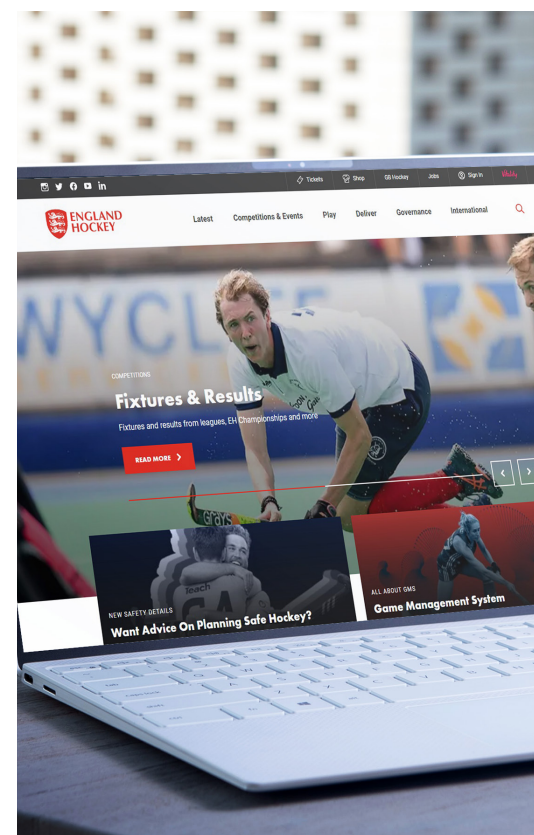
Tickets Shop GB Hockey Jobs Sign In Vitality

ENGLAND HOCKEY

Latest Competitions & Events Play Deliver Governance International

WYCL

COMPETITIONS

Fixtures & Results

Fixtures and results from leagues, EH Championships and more

READ MORE

NEW SAFETY DETAILS

Want Advice On Planning Safe Hockey?

ALL ABOUT GMS

Game Management System